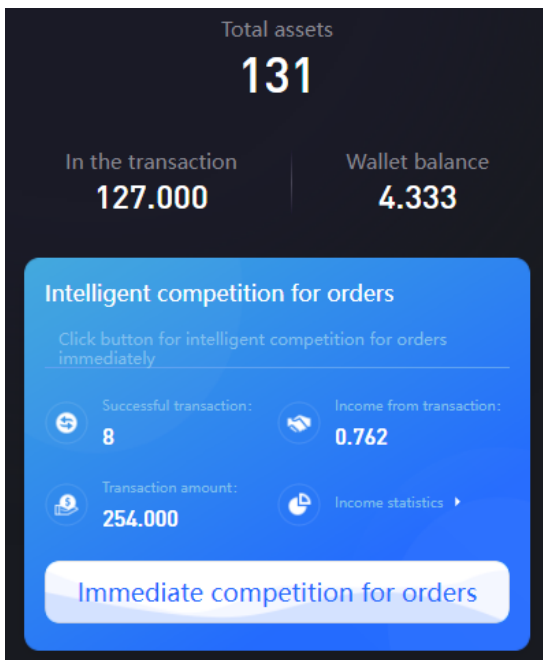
Total assets
131

In the transaction
127.000

Wallet balance
4.333

Intelligent competition for orders

Click button for intelligent competition for orders immediately

Successful transaction:
8

Income from transaction:
0.762

Transaction amount:
254.000

Income statistics

Immediate competition for orders